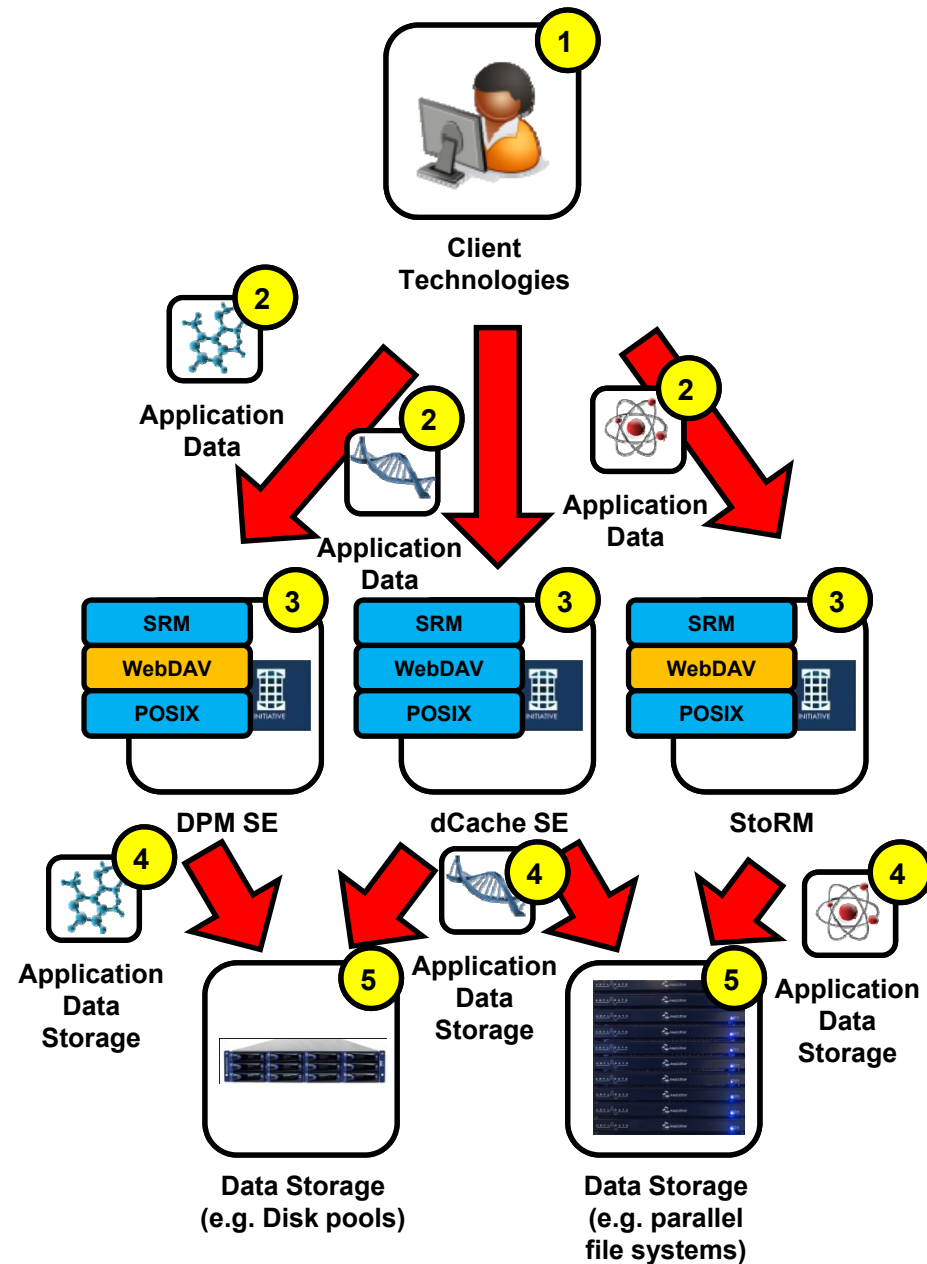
1

Client Technologies

2

Application Data

2

Application Data

2

Application Data

3

SRM

WebDAV

POSIX

INITIATIVE

3

SRM

WebDAV

POSIX

3

SRM

WebDAV

POSIX

INITIATIVE

DPM SE

dCache SE

StoRM

4

Application Data Storage

5

4

Application Data Storage

5

4

Application Data Storage

Data Storage (e.g. Disk pools)

Data Storage (e.g. parallel file systems)